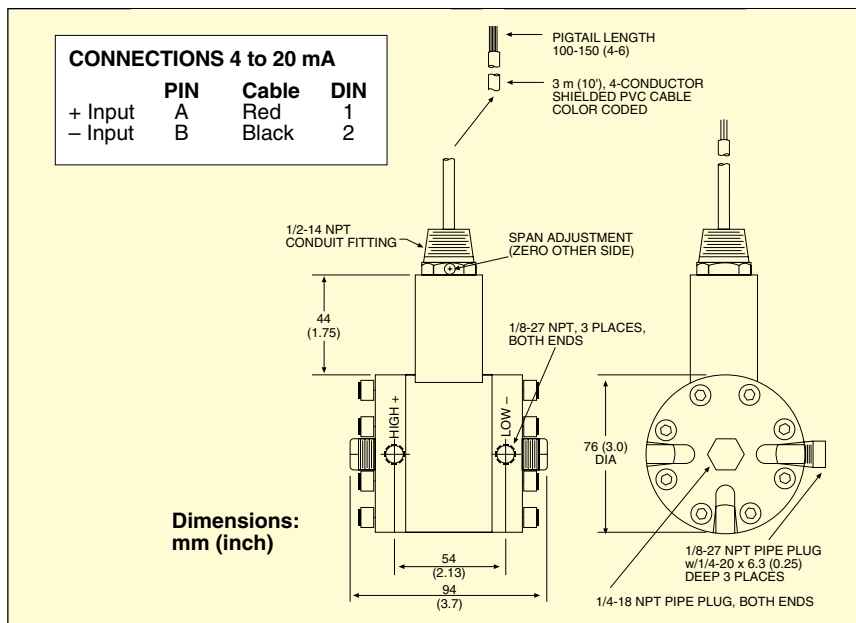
CONNECTIONS 4 to 20 mA

| | PIN | Cable | DIN |
|---|---|---|---|
| + Input | A | Red | 1 |
| – Input | B | Black | 2 |

PIGTAIL LENGTH 100-150 (4-6)

3 m (10'), 4-CONDUCTOR SHIELDED PVC CABLE COLOR CODED

1/2-14 NPT CONDUIT FITTING

SPAN ADJUSTMENT (ZERO OTHER SIDE)

44 (1.75)

1/8-27 NPT, 3 PLACES, BOTH ENDS

HIGH +

LOW –

76 (3.0) DIA

Dimensions: mm (inch)

54 (2.13)

94 (3.7)

1/8-27 NPT PIPE PLUG w/1/4-20 x 6.3 (0.25) DEEP 3 PLACES

1/4-18 NPT PIPE PLUG, BOTH ENDS